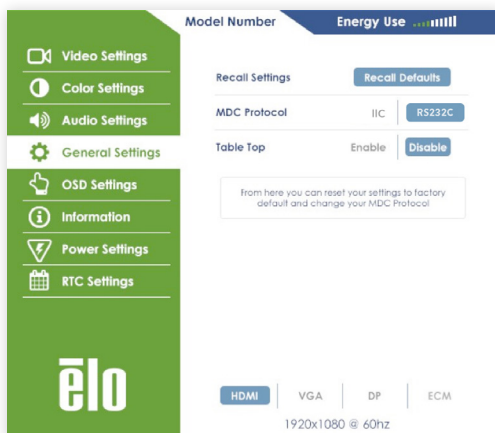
Model Number

Energy Use

Video Settings

Color Settings

Audio Settings

General Settings

OSD Settings

Information

Power Settings

RTC Settings

ēlo

Recall Settings

Recall Defaults

MDC Protocol

IIC

RS232C

Table Top

Enable

Disable

From here you can reset your settings to factory default and change your MDC Protocol

HDMI

VGA

DP

ECM

1920x1080 @ 60hz